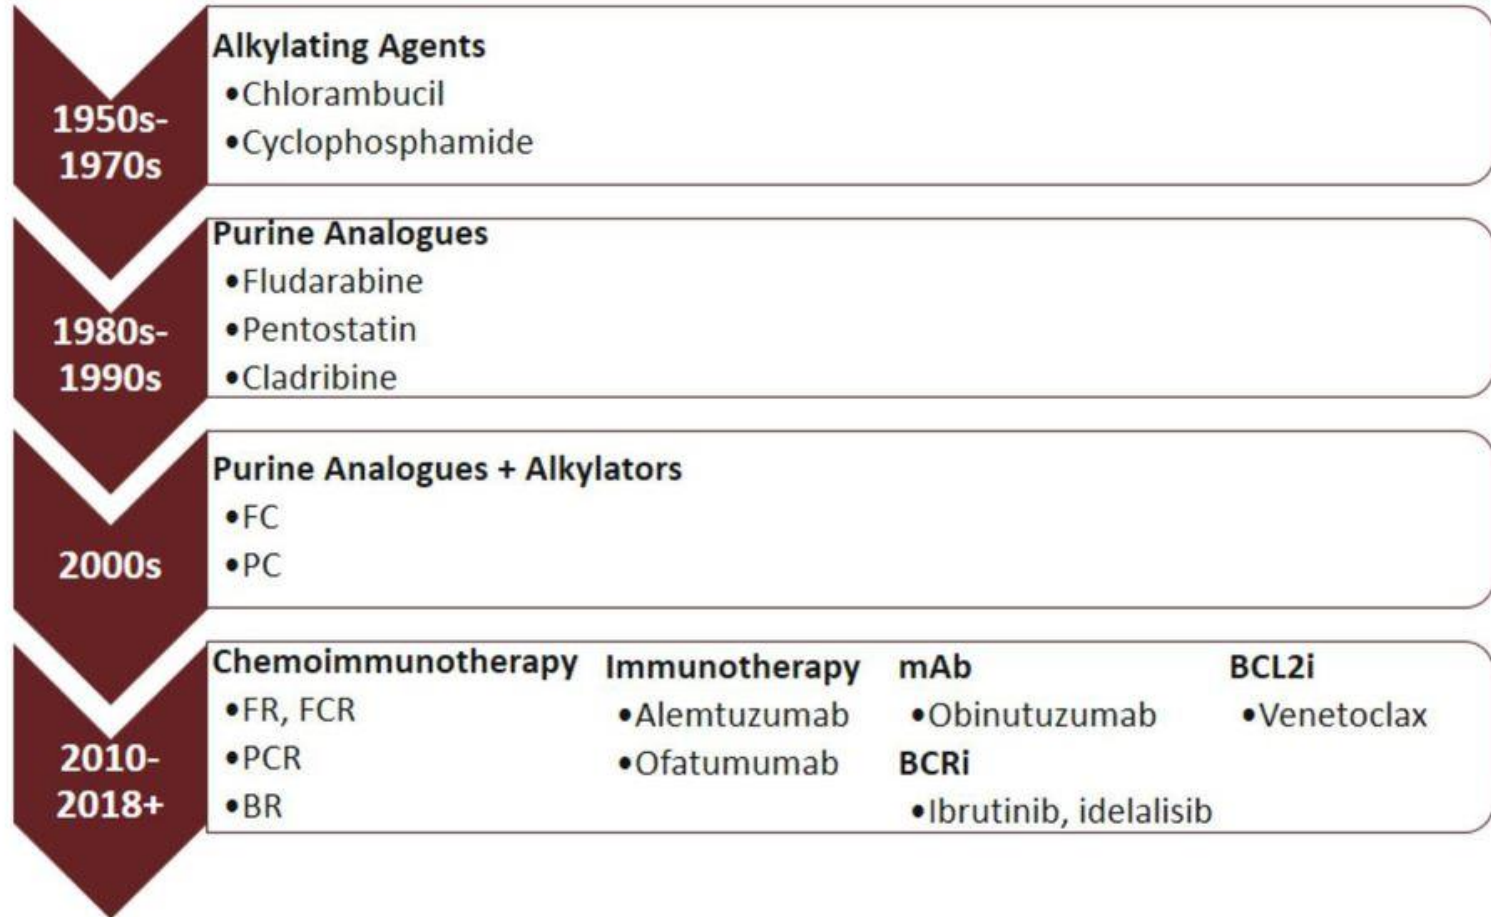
1950s-1970s

Alkylating Agents
•Chlorambucil
•Cyclophosphamide

1980s-1990s

Purine Analogues
•Fludarabine
•Pentostatin
•Cladribine

2000s

Purine Analogues + Alkylators
•FC
•PC

2010-2018+

Chemoimmunotherapy
•FR, FCR
•PCR
•BR

Immunotherapy
•Alemtuzumab
•Ofatumumab

mAb
•Obinutuzumab

BCRi
•Ibrutinib, idelalisib

BCL2i
•Venetoclax